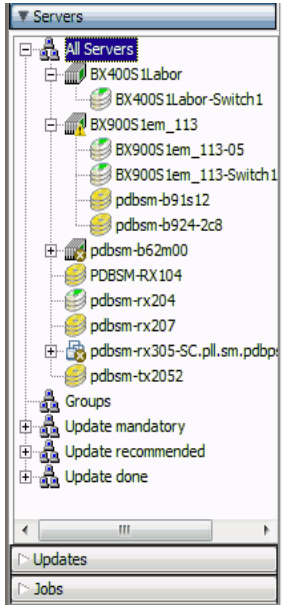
Servers

All Servers
BX400S1Labor
BX400S1Labor-Switch1
BX900S1em_113
BX900S1em_113-05
BX900S1em_113-Switch1
pdbsm-b91s12
pdbsm-b924-2c8
pdbsm-b62m00
PDBSM-RX104
pdbsm-rx204
pdbsm-rx207
pdbsm-rx305-SC.pll.sm.pdbp
pdbsm-tx2052
Groups
Update mandatory
Update recommended
Update done

Updates

Jobs